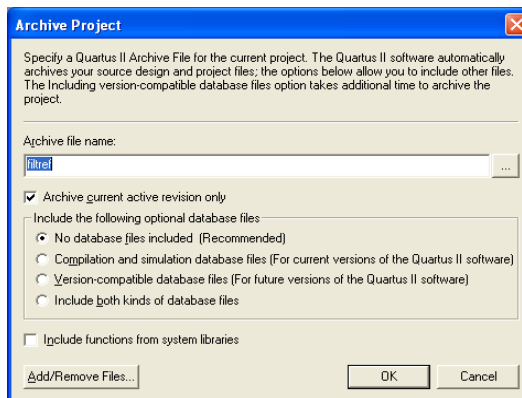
Archive Project

Specify a Quartus II Archive File for the current project. The Quartus II software automatically archives your source design and project files; the options below allow you to include other files. The Including version-compatible database files option takes additional time to archive the project.

Archive file name:

filtref

...

Archive current active revision only

Include the following optional database files

No database files included (Recommended)

Compilation and simulation database files (For current versions of the Quartus II software)

Version-compatible database files (For future versions of the Quartus II software)

Include both kinds of database files

Include functions from system libraries

Add/Remove Files...

OK

Cancel